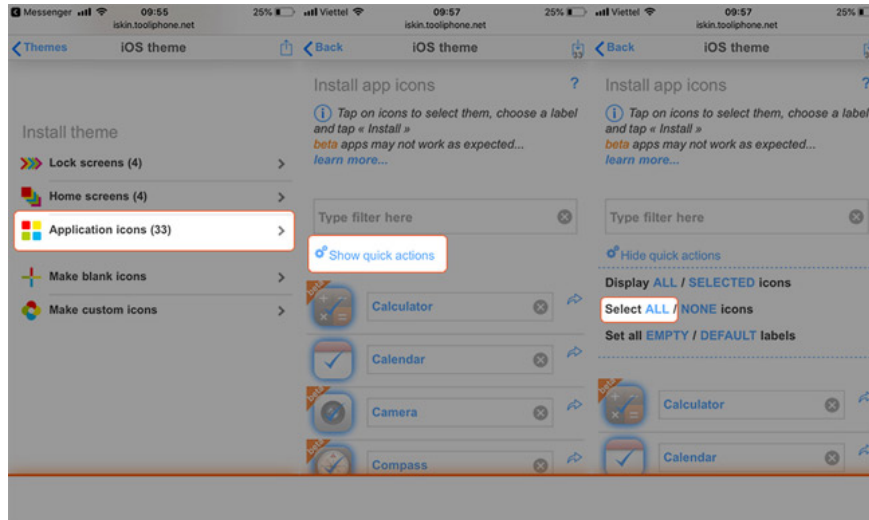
Messenger 09:55 25%
iskin.tooliphone.net
Themes iOS theme

Install theme

Lock screens (4)

Home screens (4)

Application icons (33)

Make blank icons

Make custom icons

Viettel 09:57 25%
iskin.tooliphone.net
Back iOS theme

Install app icons ?

Tap on icons to select them, choose a label and tap « Install »
beta apps may not work as expected...
learn more...

Type filter here

Show quick actions

Calculator

Calendar

Camera

Compass

Viettel 09:57 25%
iskin.tooliphone.net
Back iOS theme

Install app icons ?

Tap on icons to select them, choose a label and tap « Install »
beta apps may not work as expected...
learn more...

Type filter here

Hide quick actions

Display ALL / SELECTED icons

Select ALL / NONE icons

Set all EMPTY / DEFAULT labels

Calculator

Calendar